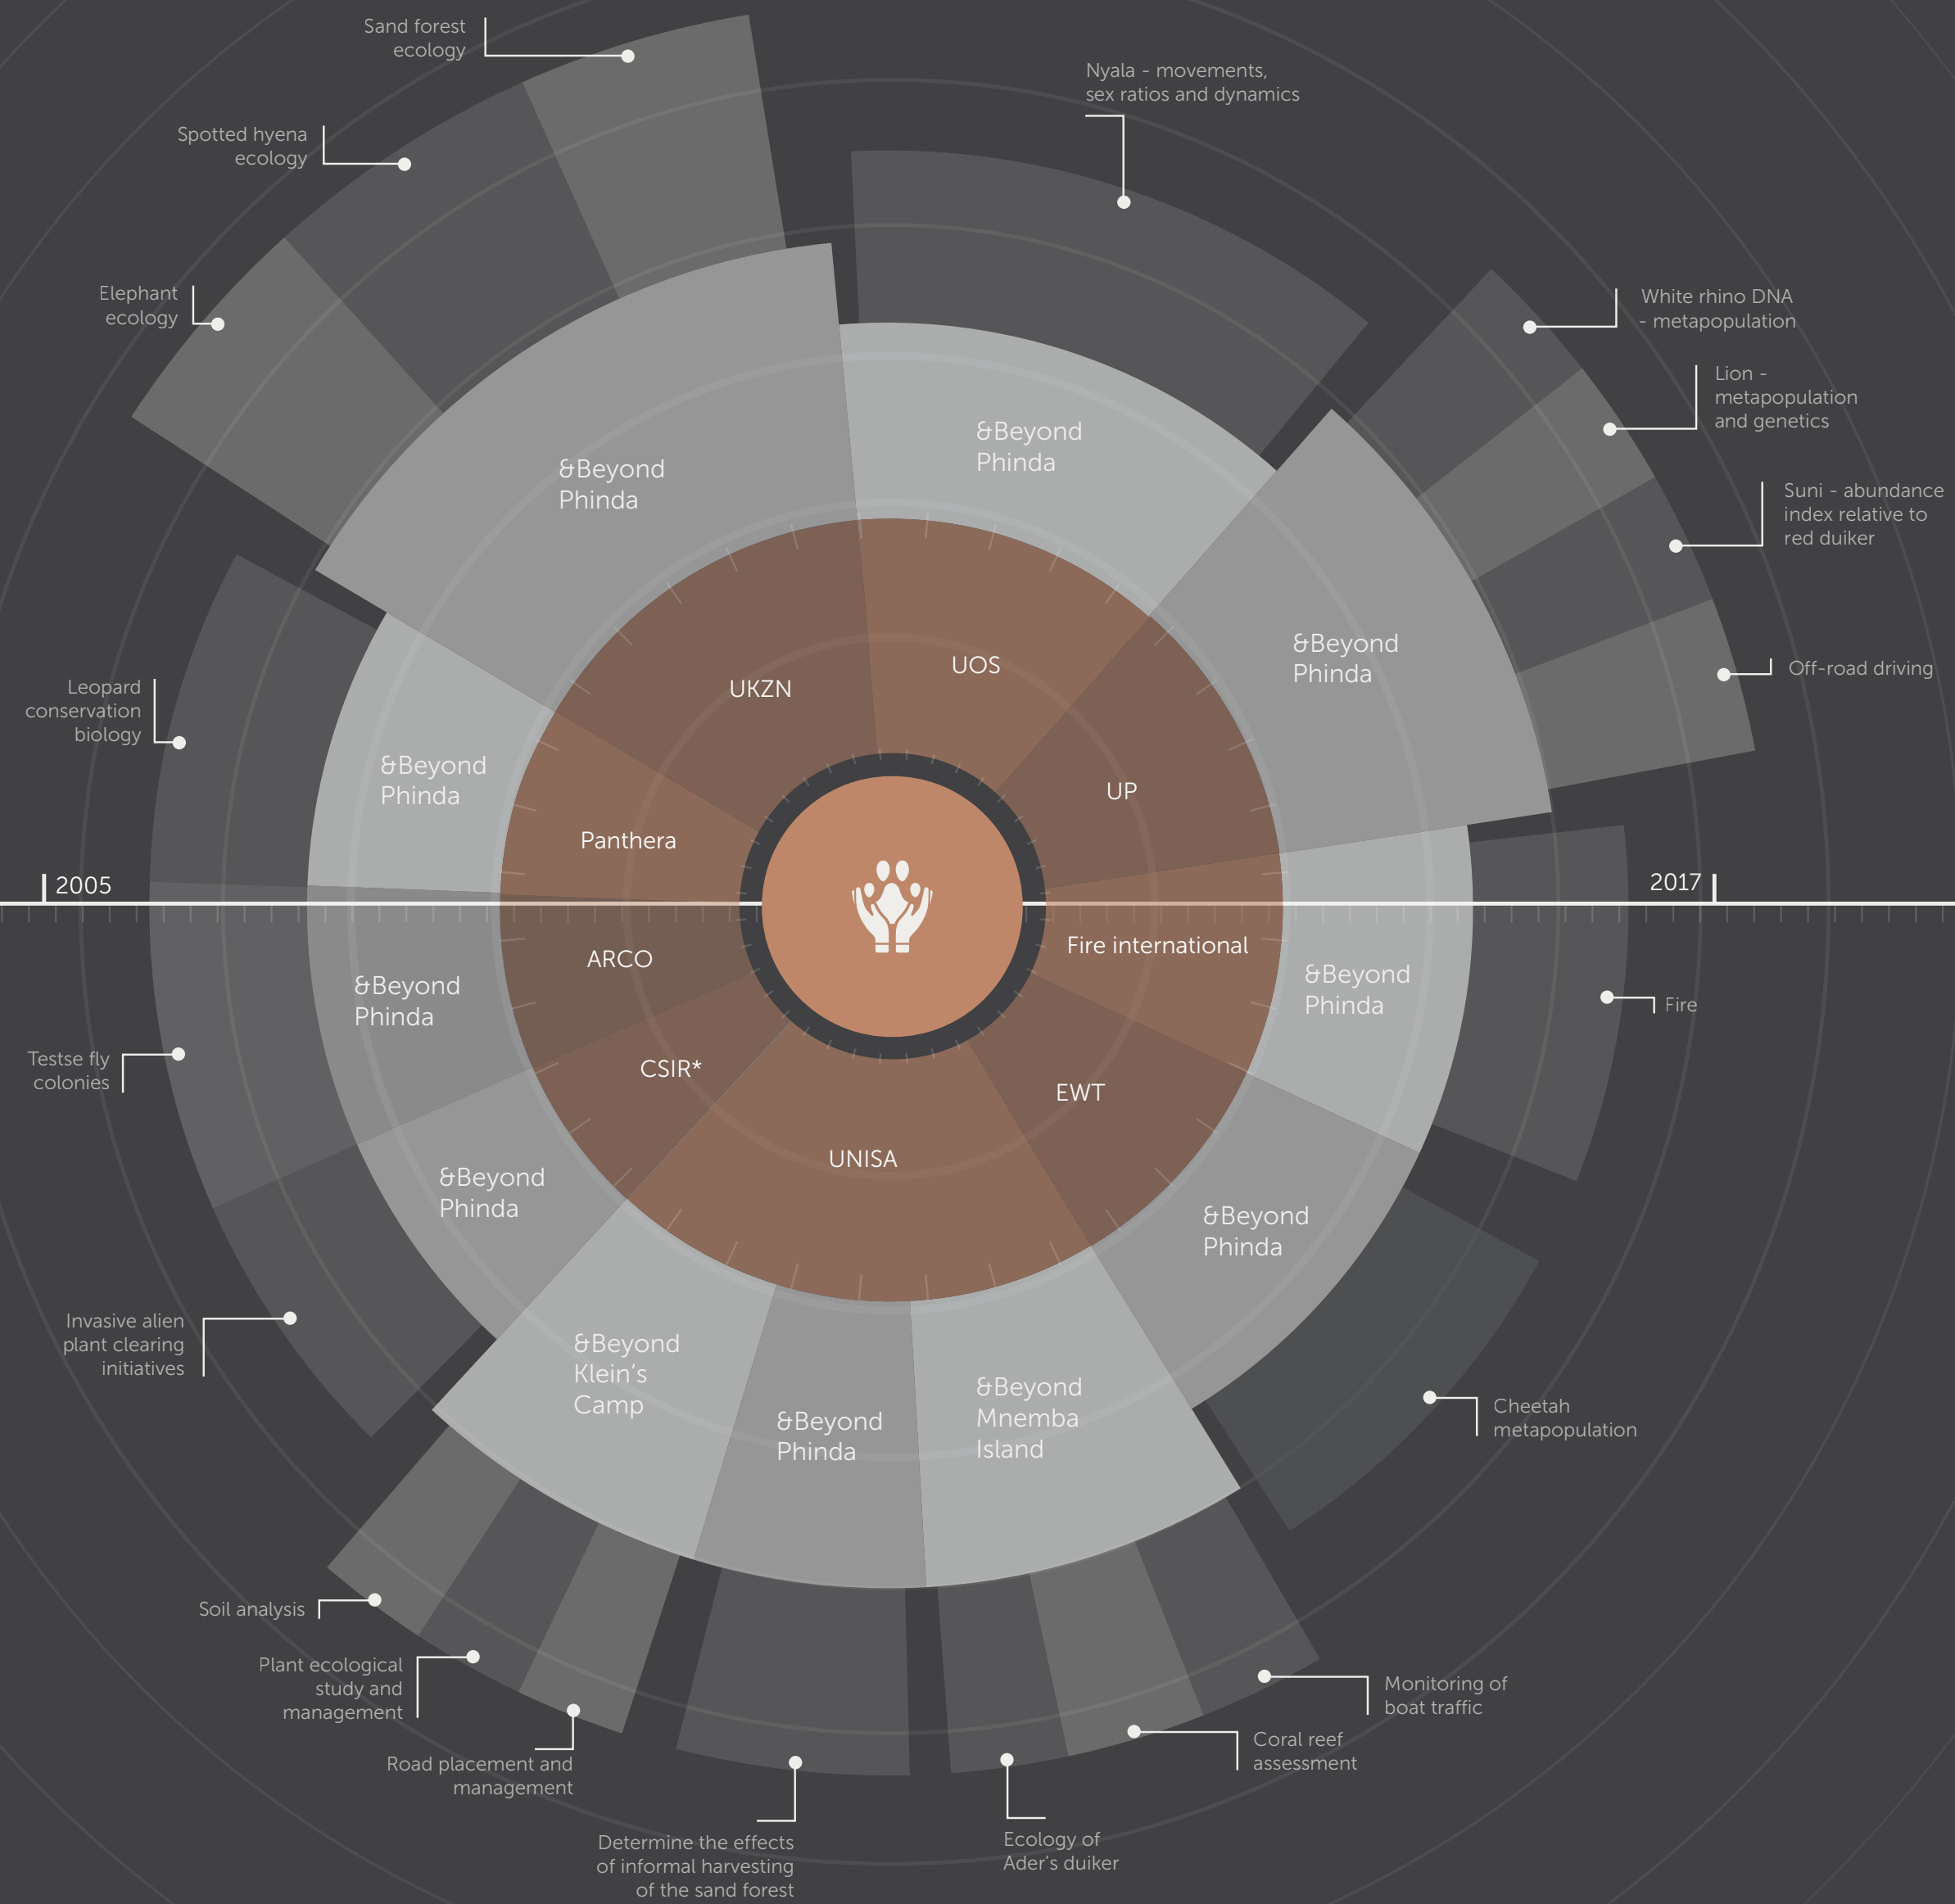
Sand forest ecology

Spotted hyena ecology

Elephant ecology

Nyala - movements, sex ratios and dynamics

White rhino DNA - metapopulation

Lion - metapopulation and genetics

Suni - abundance index relative to red duiker

Off-road driving

Leopard conservation biology

&Beyond Phinda

&Beyond Phinda

&Beyond Phinda

&Beyond Phinda

UKZN

UOS

UP

Panthera

2005

2017

ARCO

Fire international

&Beyond Phinda

&Beyond Phinda

Fire

CSIR*

EWT

Testse fly colonies

&Beyond Phinda

UNISA

&Beyond Phinda

Invasive alien plant clearing initiatives

&Beyond Klein's Camp

&Beyond Phinda

&Beyond Mnemba Island

Cheetah metapopulation

Soil analysis

Plant ecological study and management

Road placement and management

Monitoring of boat traffic

Coral reef assessment

Determine the effects of informal harvesting of the sand forest

Ecology of Ader's duiker